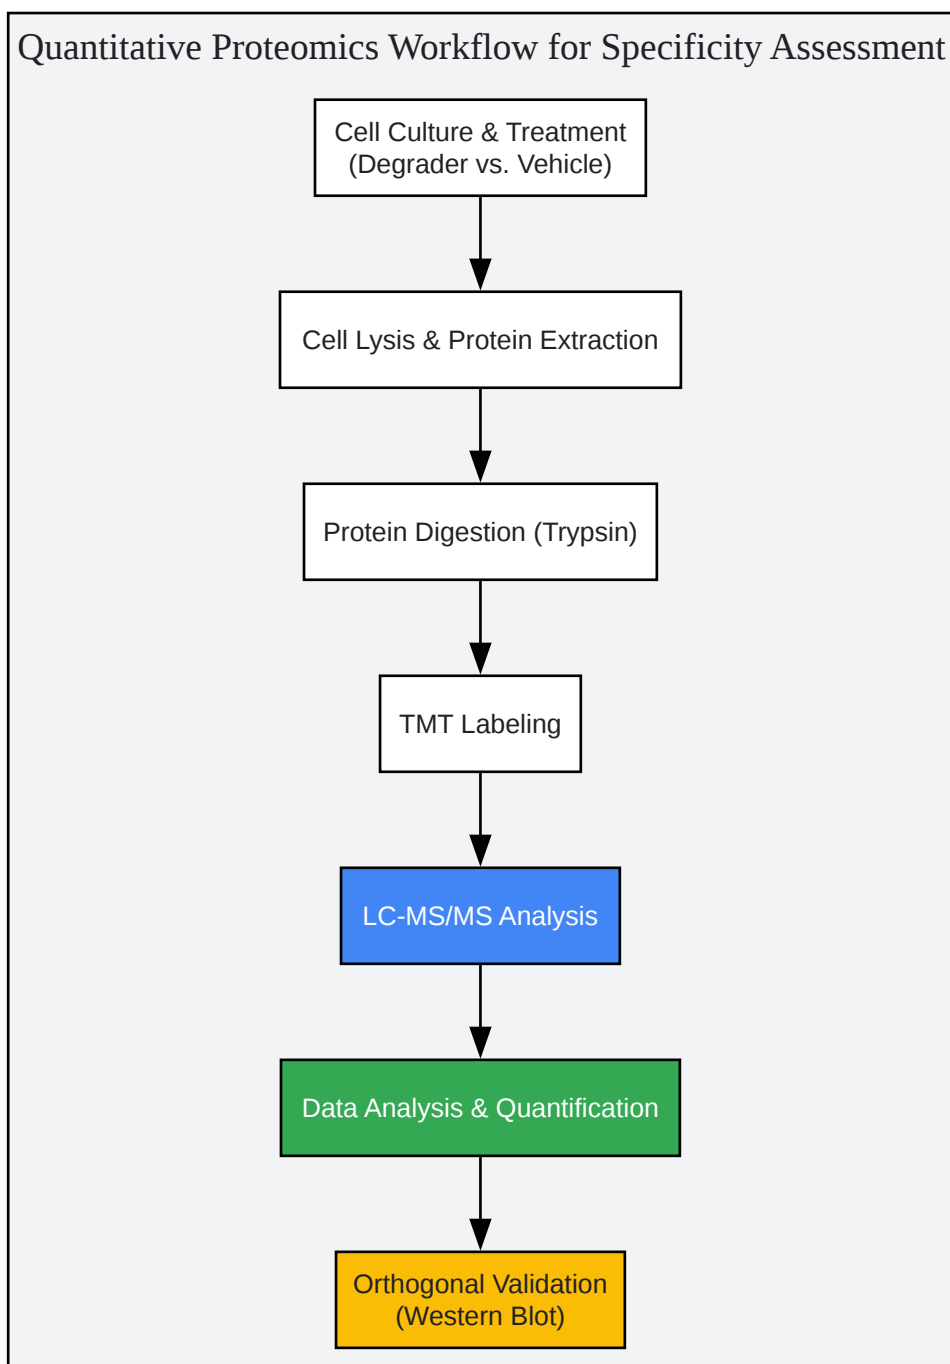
Quantitative Proteomics Workflow for Specificity Assessment

Cell Culture & Treatment (Degrader vs. Vehicle)

Cell Lysis & Protein Extraction

Protein Digestion (Trypsin)

TMT Labeling

LC-MS/MS Analysis

Data Analysis & Quantification

Orthogonal Validation (Western Blot)